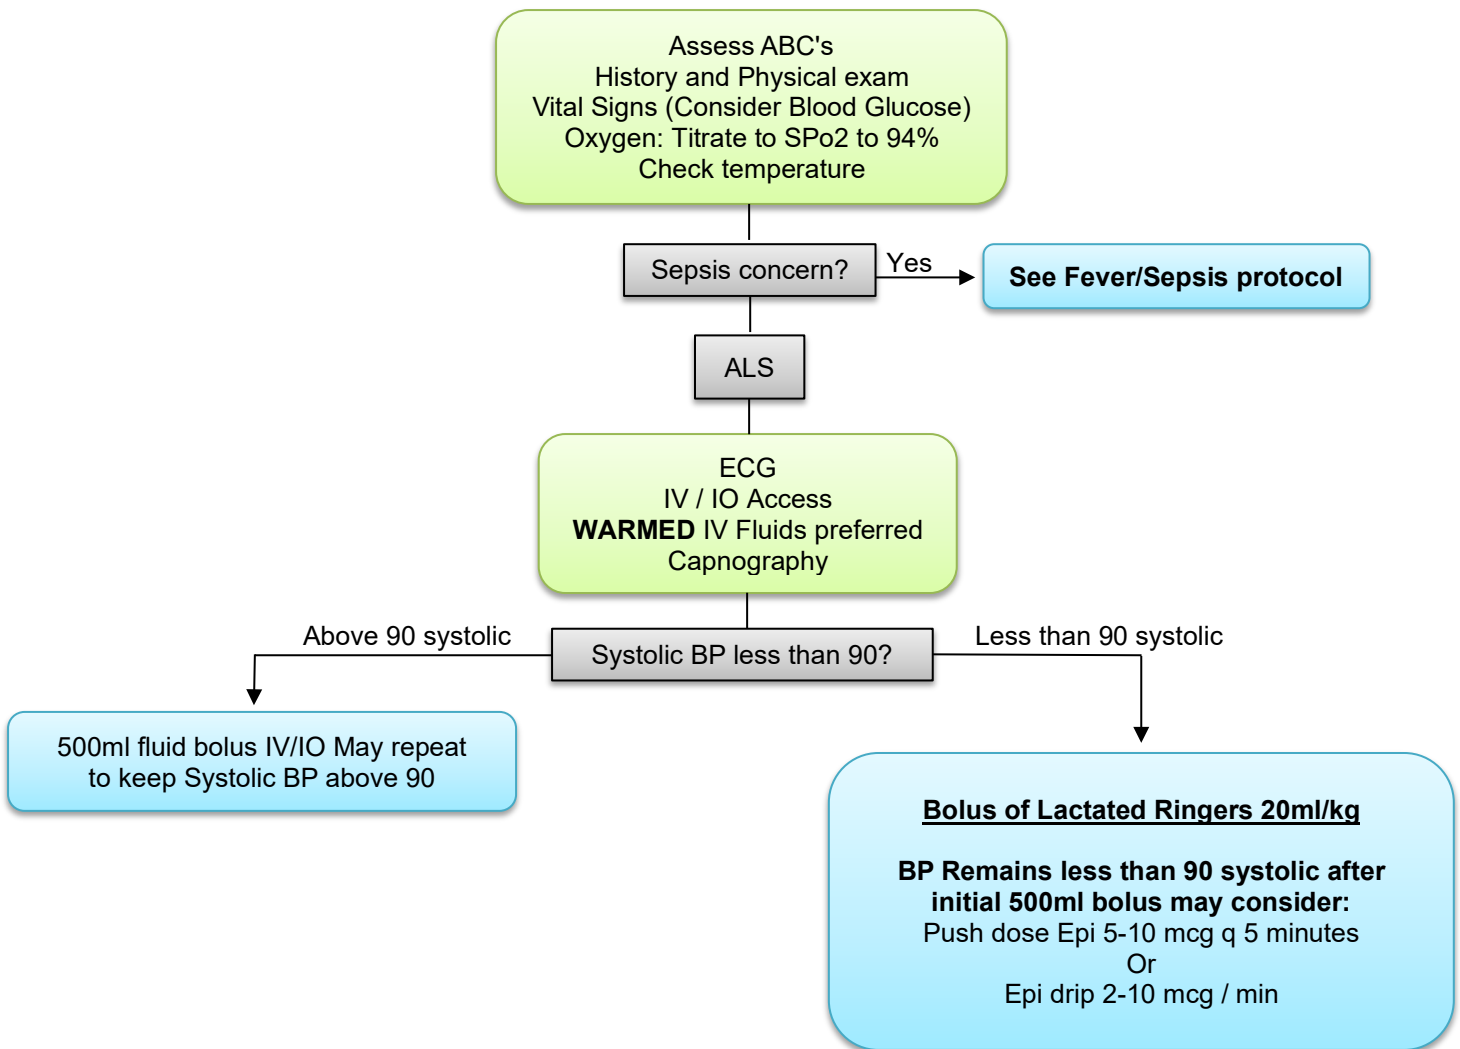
Assess ABC's
History and Physical exam
Vital Signs (Consider Blood Glucose)
Oxygen: Titrate to SPo2 to 94%
Check temperature

Sepsis concern?

Yes

See Fever/Sepsis protocol

ALS

ECG
IV / IO Access
**WARMED** IV Fluids preferred
Capnography

Above 90 systolic

Systolic BP less than 90?

Less than 90 systolic

500ml fluid bolus IV/IO May repeat to keep Systolic BP above 90

Bolus of Lactated Ringers 20ml/kg

BP Remains less than 90 systolic after initial 500ml bolus may consider:
Push dose Epi 5-10 mcg q 5 minutes
Or
Epi drip 2-10 mcg / min